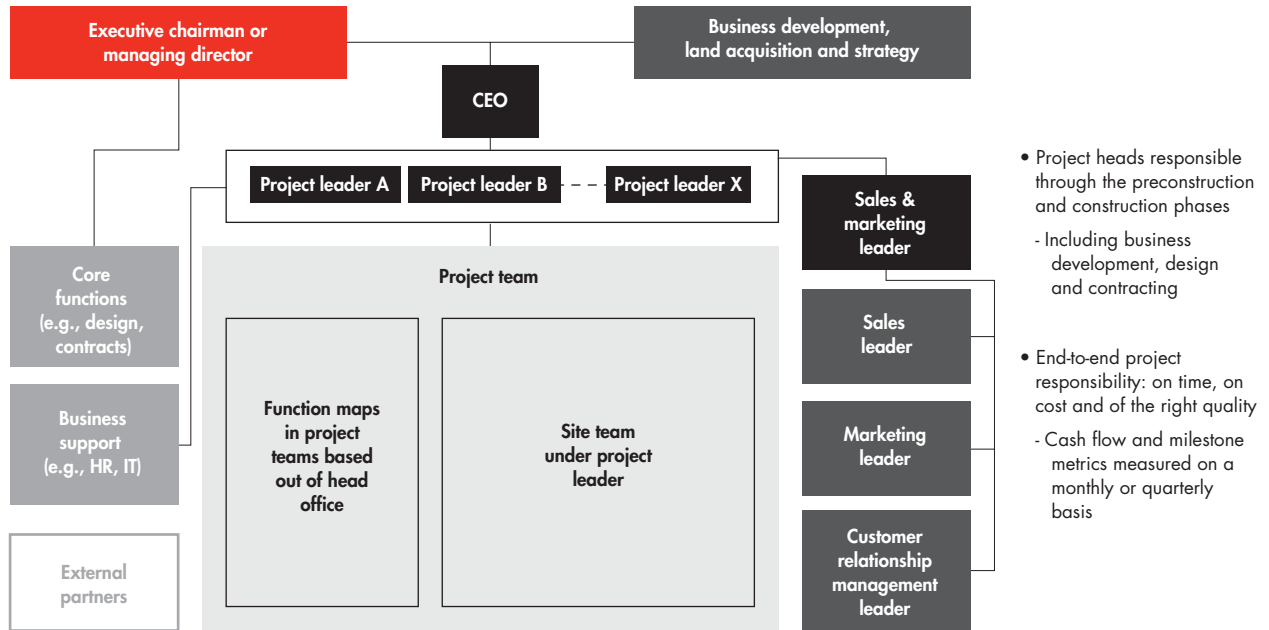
Executive chairman or managing director

Business development, land acquisition and strategy

CEO

Project leader A

Project leader B

Project leader X

Sales & marketing leader

Core functions (e.g., design, contracts)

Business support (e.g., HR, IT)

External partners

Project team

Function maps in project teams based out of head office

Site team under project leader

Sales leader

Marketing leader

Customer relationship management leader

• Project heads responsible through the preconstruction and construction phases
- Including business development, design and contracting

• End-to-end project responsibility: on time, on cost and of the right quality
- Cash flow and milestone metrics measured on a monthly or quarterly basis